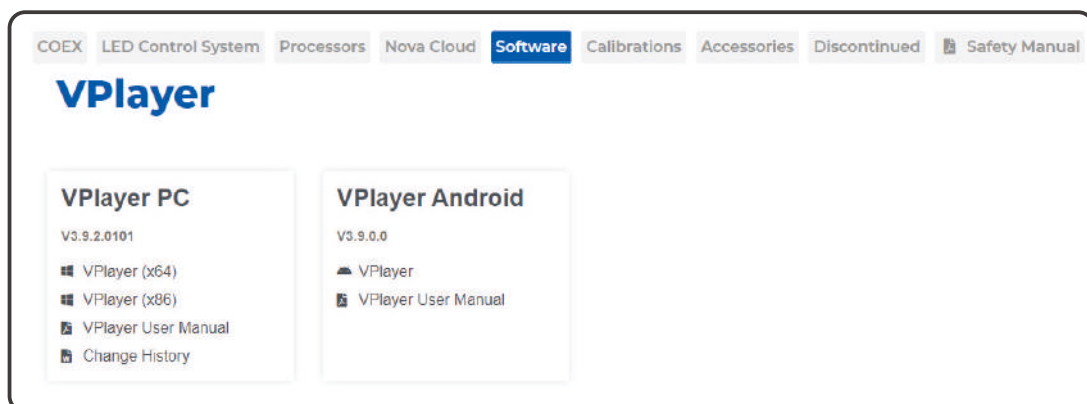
COEX LED Control System Processors Nova Cloud Software Calibrations Accessories Discontinued Safety Manual

VPlayer

VPlayer PC

V3.9.2.0101

VPlayer (x64)

VPlayer (x86)

VPlayer User Manual

Change History

VPlayer Android

V3.9.0.0

VPlayer

VPlayer User Manual